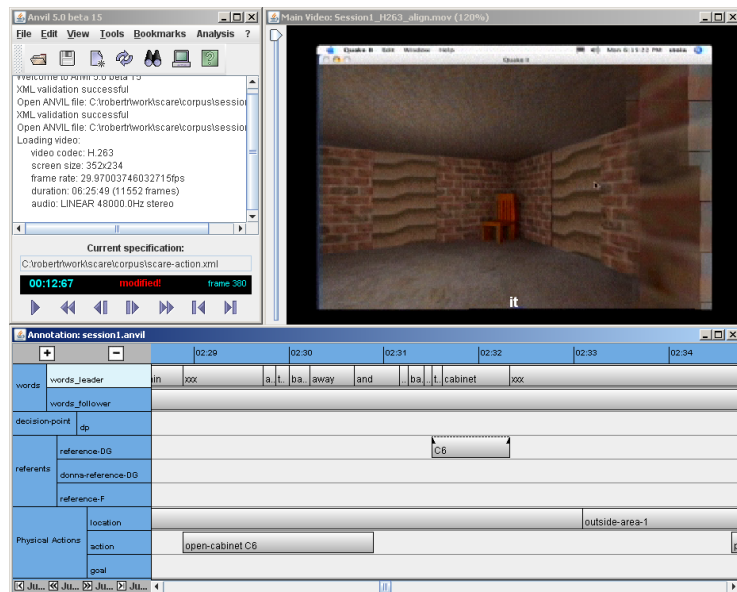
Anvil 5.0 beta 15

File Edit View Tools Bookmarks Analysis ?

Welcome to Anvil 5.0 beta 15
XML validation successful
Open ANVIL file: C:\robertr\work\scare\corpus\session
XML validation successful
Open ANVIL file: C:\robertr\work\scare\corpus\session
Loading video:
video codec: H.263
screen size: 352x234
frame rate: 29.97003746032715fps
duration: 06:25:49 (11552 frames)
audio: LINEAR 48000.0Hz stereo

Current specification:
C:\robertr\work\scare\corpus\scare-action.xml

00:12:67 modified! frame 380

Main Video: Session1_H263_align.mov (120%)

Quake II File Window Help Mon 6:11:22 PM stoia

Quake II

it

Annotation: session1.anvil

+ −

02:29 02:30 02:31 02:32 02:33 02:34

words | words_leader | in | xxx | a. | t. | ba. | away | and | ba. | t. | cabinet | xxx
words_follower
decision-point | dp
referents | reference-DG | C6
donna-reference-DG
reference-F
Physical Actions | location | outside-area-1
action | open-cabinet C6
goal

Ju... Ju... Ju... Ju...